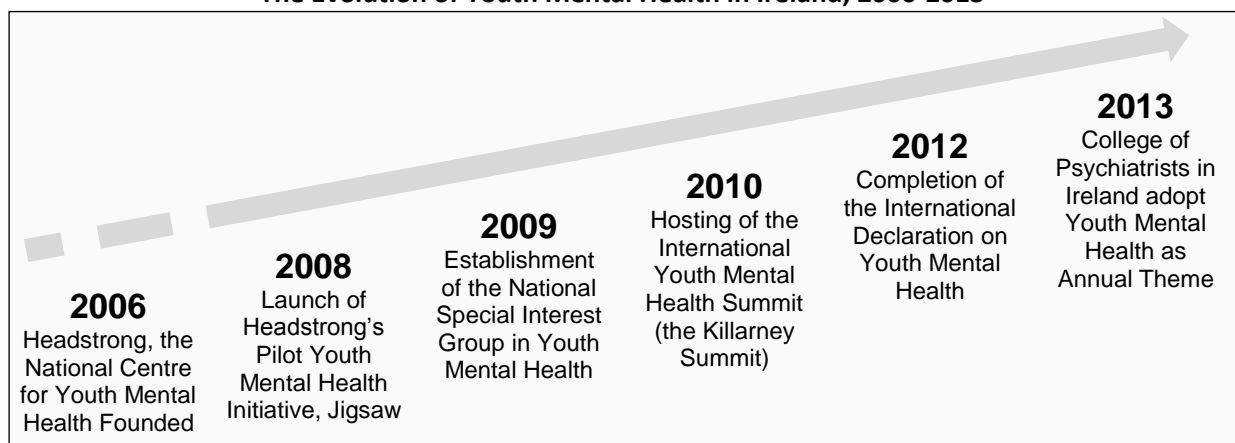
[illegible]

2006
Headstrong, the National Centre for Youth Mental Health Founded

2008
Launch of Headstrong's Pilot Youth Mental Health Initiative, Jigsaw

2009
Establishment of the National Special Interest Group in Youth Mental Health

2010
Hosting of the International Youth Mental Health Summit (the Killarney Summit)

2012
Completion of the International Declaration on Youth Mental Health

2013
College of Psychiatrists in Ireland adopt Youth Mental Health as Annual Theme